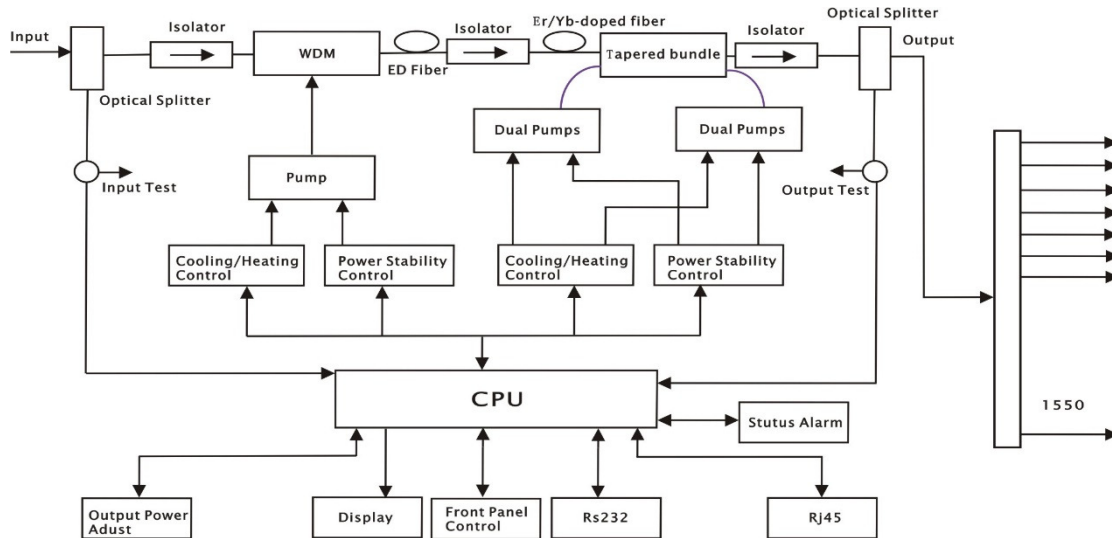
Input

Isolator

WDM

Isolator

Er/Yb-doped fiber

Tapered bundle

Isolator

Optical Splitter

Output

Optical Splitter

ED Fiber

Dual Pumps

Dual Pumps

Input Test

Pump

Output Test

Cooling/Heating Control

Power Stability Control

Cooling/Heating Control

Power Stability Control

CPU

Stutus Alarm

1550

Output Power Adust

Display

Front Panel Control

Rs232

Rj45